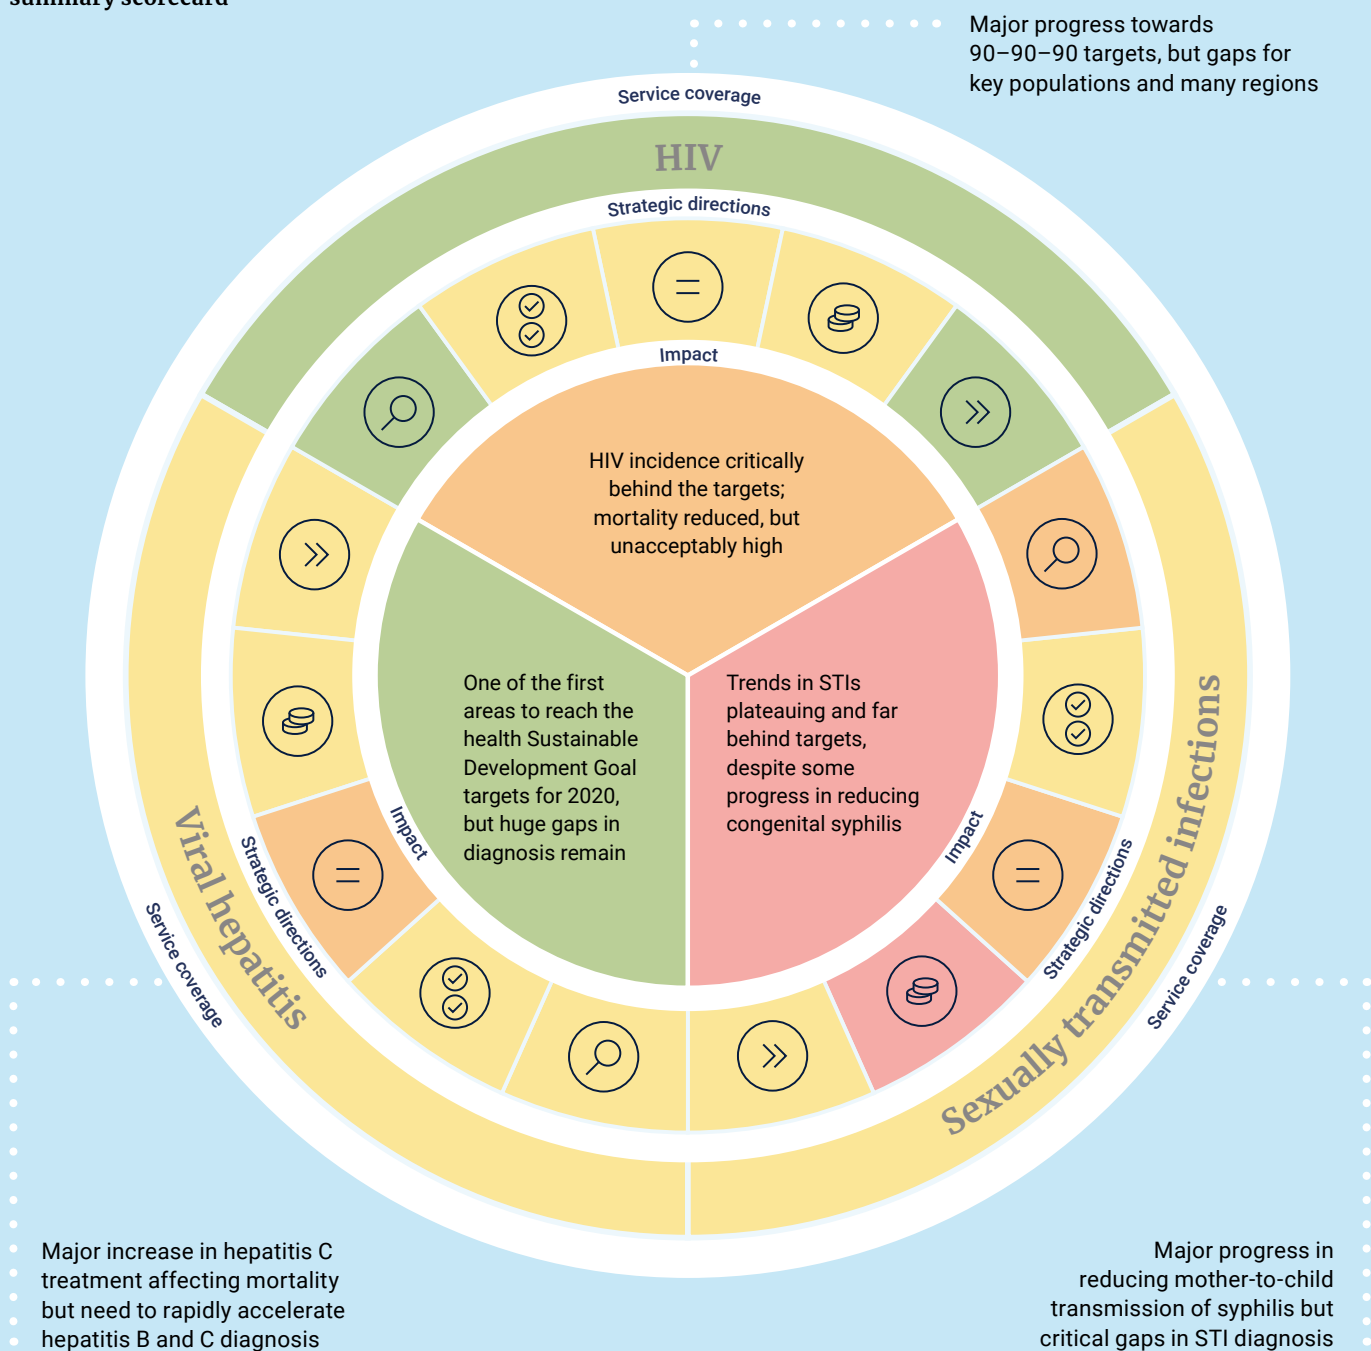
Major progress towards 90–90–90 targets, but gaps for key populations and many regions

Service coverage

HIV

Strategic directions

Impact

HIV incidence critically behind the targets; mortality reduced, but unacceptably high

One of the first areas to reach the health Sustainable Development Goal targets for 2020, but huge gaps in diagnosis remain

Trends in STIs plateauing and far behind targets, despite some progress in reducing congenital syphilis

Impact

Impact

Strategic directions

Strategic directions

Viral hepatitis

Sexually transmitted infections

Service coverage

Service coverage

Major increase in hepatitis C treatment affecting mortality but need to rapidly accelerate hepatitis B and C diagnosis

Major progress in reducing mother-to-child transmission of syphilis but critical gaps in STI diagnosis